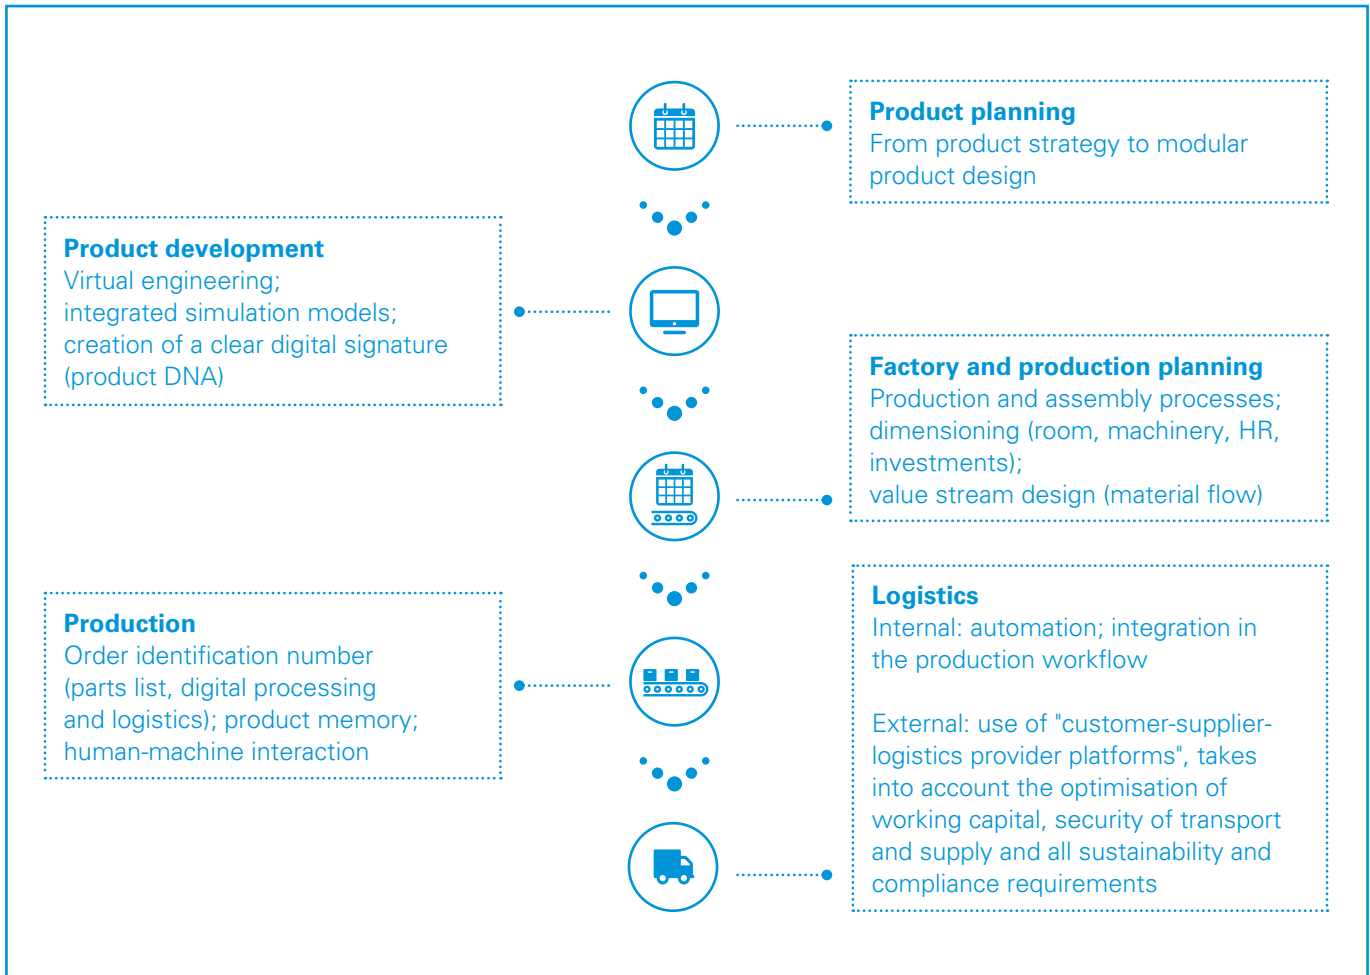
**Product planning**
From product strategy to modular product design

**Product development**
Virtual engineering; integrated simulation models; creation of a clear digital signature (product DNA)

**Factory and production planning**
Production and assembly processes; dimensioning (room, machinery, HR, investments); value stream design (material flow)

**Production**
Order identification number (parts list, digital processing and logistics); product memory; human-machine interaction

**Logistics**
Internal: automation; integration in the production workflow

External: use of "customer-supplier-logistics provider platforms", takes into account the optimisation of working capital, security of transport and supply and all sustainability and compliance requirements